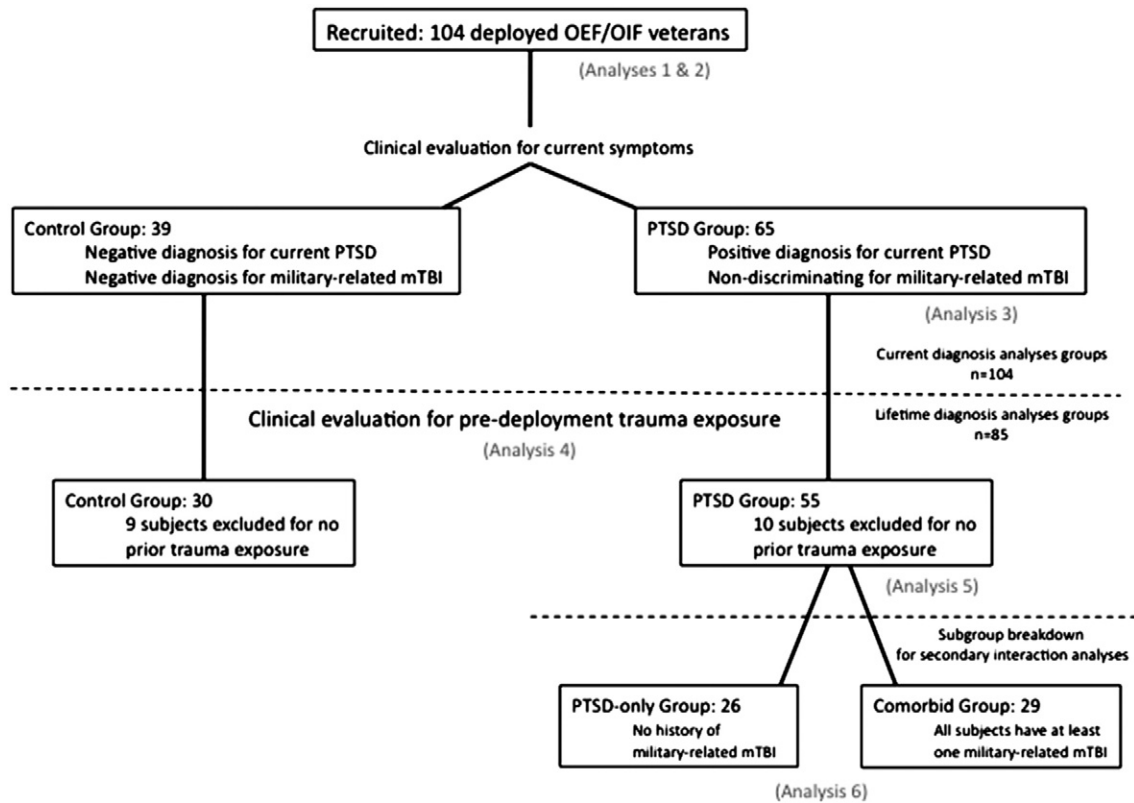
Recruited: 104 deployed OEF/OIF veterans

(Analyses 1 & 2)

Clinical evaluation for current symptoms

Control Group: 39
Negative diagnosis for current PTSD
Negative diagnosis for military-related mTBI

PTSD Group: 65
Positive diagnosis for current PTSD
Non-discriminating for military-related mTBI

(Analysis 3)

Current diagnosis analyses groups
n=104

Clinical evaluation for pre-deployment trauma exposure

(Analysis 4)

Lifetime diagnosis analyses groups
n=85

Control Group: 30
9 subjects excluded for no prior trauma exposure

PTSD Group: 55
10 subjects excluded for no prior trauma exposure

(Analysis 5)

Subgroup breakdown
for secondary interaction analyses

PTSD-only Group: 26
No history of military-related mTBI

Comorbid Group: 29
All subjects have at least one military-related mTBI

(Analysis 6)